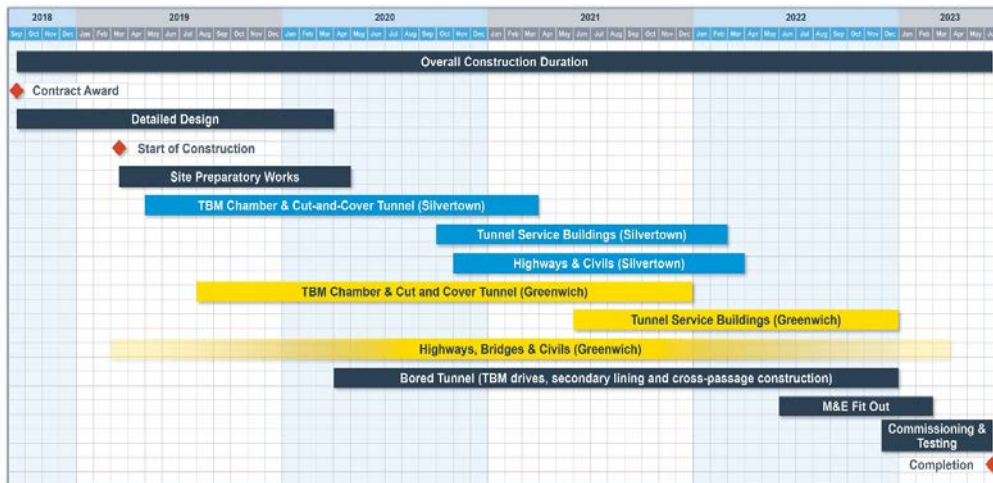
| 2018 | 2019 | 2020 | 2021 | 2022 | 2023 |
|---|---|---|---|---|---|
| Sep Oct Nov Dec | Jan Feb Mar Apr May Jun Jul Aug Sep Oct Nov Dec | Jan Feb Mar Apr May Jun Jul Aug Sep Oct Nov Dec | Jan Feb Mar Apr May Jun Jul Aug Sep Oct Nov Dec | Jan Feb Mar Apr May Jun Jul Aug Sep Oct Nov Dec | Jan Feb Mar Apr May Jun |

Overall Construction Duration

Contract Award

Detailed Design

Start of Construction

Site Preparatory Works

TBM Chamber & Cut-and-Cover Tunnel (Silvertown)

Tunnel Service Buildings (Silvertown)

Highways & Civils (Silvertown)

TBM Chamber & Cut and Cover Tunnel (Greenwich)

Tunnel Service Buildings (Greenwich)

Highways, Bridges & Civils (Greenwich)

Bored Tunnel (TBM drives, secondary lining and cross-passage construction)

M&E Fit Out

Commissioning & Testing

Completion